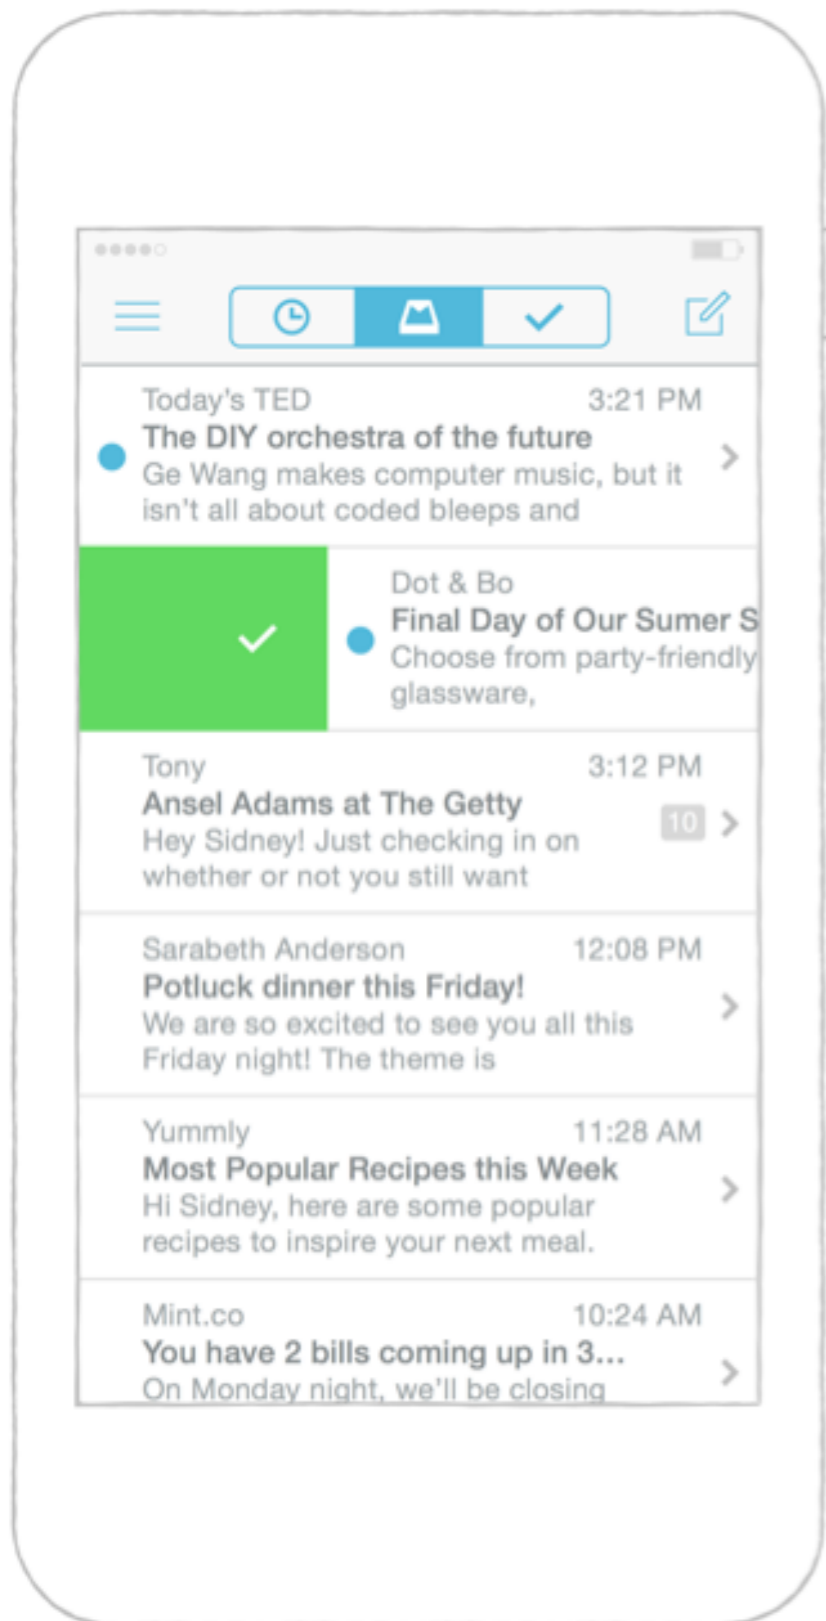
Today's TED 3:21 PM
The DIY orchestra of the future
Ge Wang makes computer music, but it isn't all about coded bleeps and

Dot & Bo
Final Day of Our Sumer S
Choose from party-friendly glassware,

Tony 3:12 PM
Ansel Adams at The Getty
Hey Sidney! Just checking in on whether or not you still want
10

Sarabeth Anderson 12:08 PM
Potluck dinner this Friday!
We are so excited to see you all this Friday night! The theme is

Yummly 11:28 AM
Most Popular Recipes this Week
Hi Sidney, here are some popular recipes to inspire your next meal.

Mint.co 10:24 AM
You have 2 bills coming up in 3...
On Monday night, we'll be closing